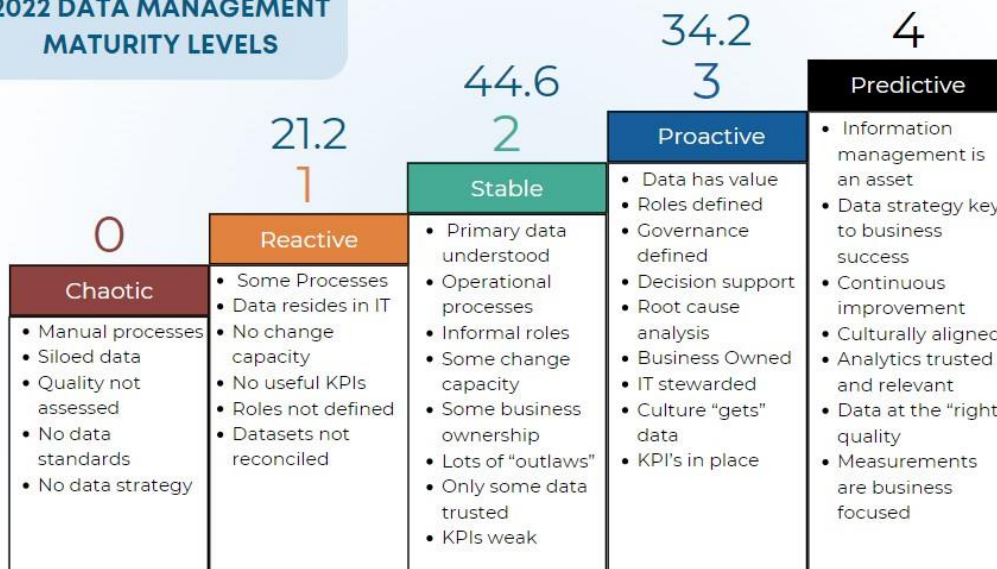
2022 DATA MANAGEMENT MATURITY LEVELS

0
Chaotic
• Manual processes
• Siloed data
• Quality not assessed
• No data standards
• No data strategy

21.2
1
Reactive
• Some Processes
• Data resides in IT
• No change capacity
• No useful KPIs
• Roles not defined
• Datasets not reconciled

44.6
2
Stable
• Primary data understood
• Operational processes
• Informal roles
• Some change capacity
• Some business ownership
• Lots of "outlaws"
• Only some data trusted
• KPIs weak

34.2
3
Proactive
• Data has value
• Roles defined
• Governance defined
• Decision support
• Root cause analysis
• Business Owned
• IT stewarded
• Culture "gets" data
• KPI's in place

4
Predictive
• Information management is an asset
• Data strategy key to business success
• Continuous improvement
• Culturally aligned
• Analytics trusted and relevant
• Data at the "right quality
• Measurements are business focused